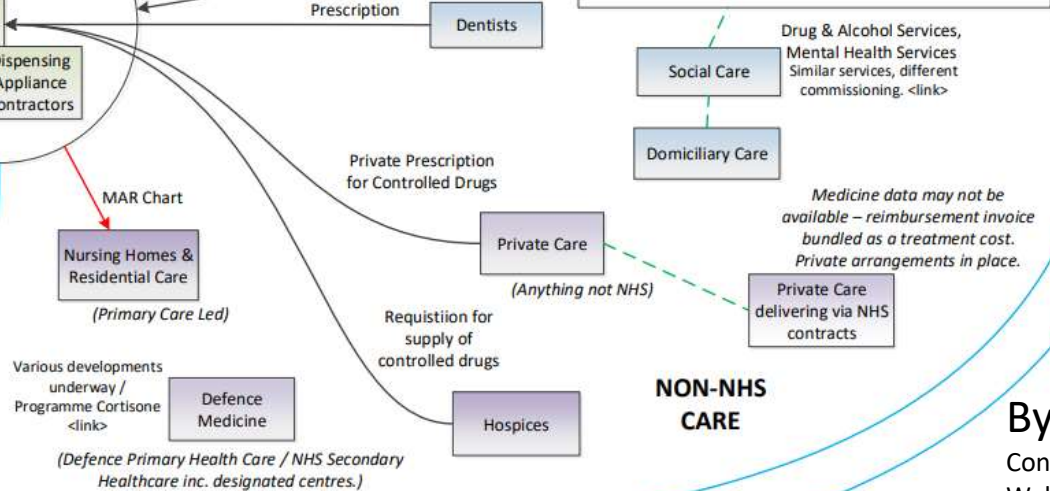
Prescription
Dentists
ispensing
Appliance
ontractors
Drug & Alcohol Services,
Mental Health Services
Social Care
Similar services, different commissioning. <link>
Domiciliary Care
Private Prescription for Controlled Drugs
MAR Chart
Medicine data may not be available – reimbursement invoice bundled as a treatment cost. Private arrangements in place.
Nursing Homes & Residential Care
Private Care
(Anything not NHS)
Private Care delivering via NHS contracts
(Primary Care Led)
Requistiion for supply of controlled drugs
Various developments underway / Programme Cortisone <link>
Defence Medicine
NON-NHS CARE
Hospices
By
Con
(Defence Primary Health Care / NHS Secondary Healthcare inc. designated centres.)